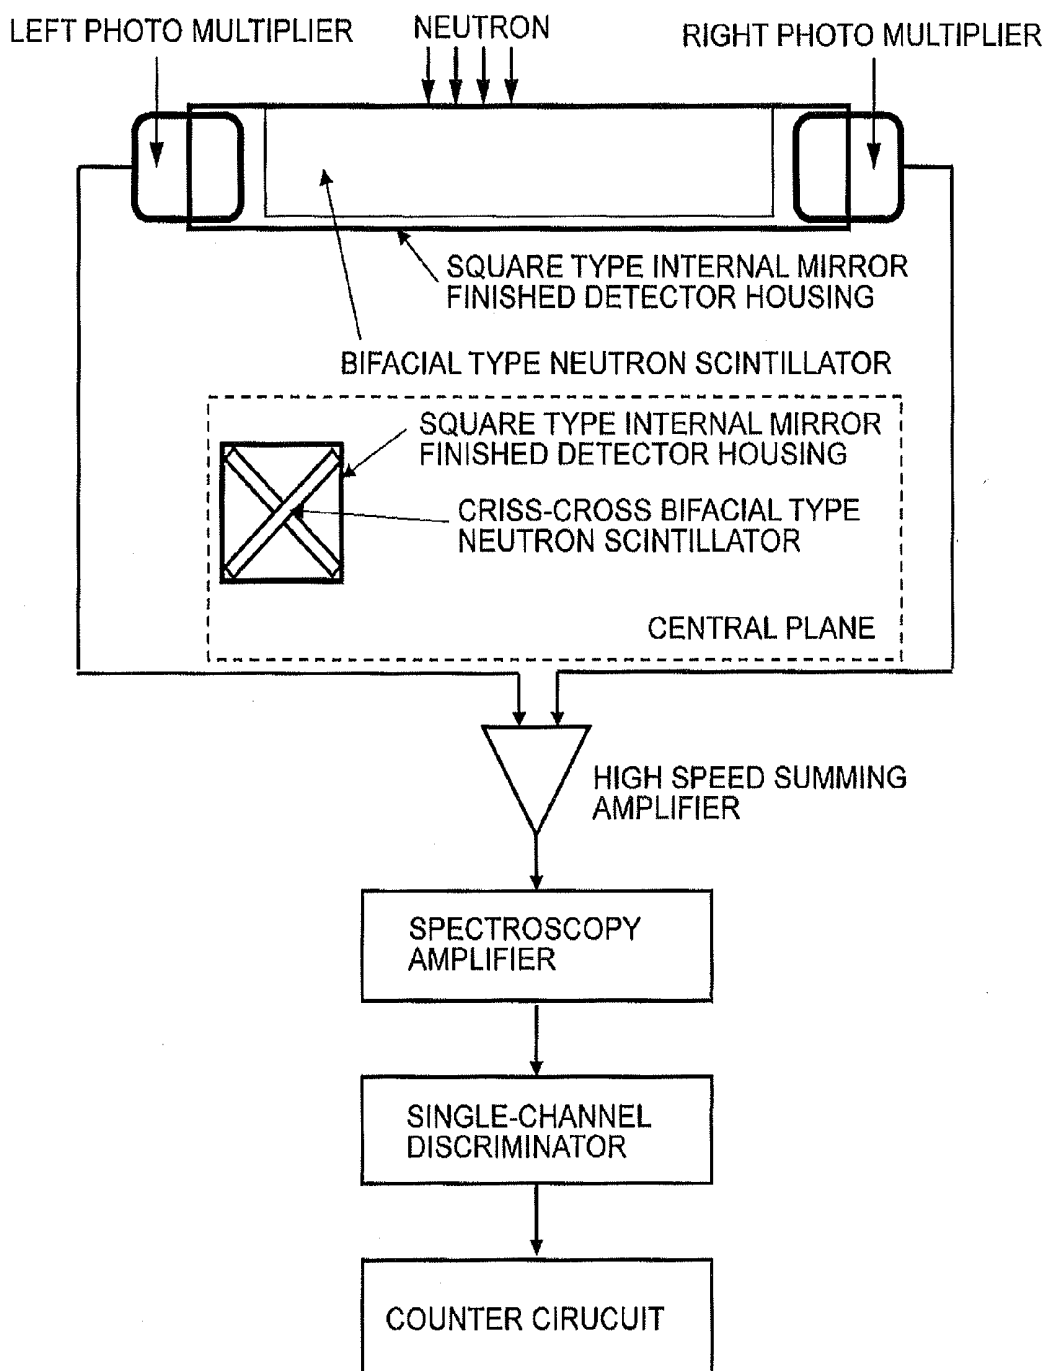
LEFT PHOTO MULTIPLIER

NEUTRON

RIGHT PHOTO MULTIPLIER

SQUARE TYPE INTERNAL MIRROR FINISHED DETECTOR HOUSING

BIFACIAL TYPE NEUTRON SCINTILLATOR

SQUARE TYPE INTERNAL MIRROR FINISHED DETECTOR HOUSING

CRISS-CROSS BIFACIAL TYPE NEUTRON SCINTILLATOR

CENTRAL PLANE

HIGH SPEED SUMMING AMPLIFIER

SPECTROSCOPY AMPLIFIER

SINGLE-CHANNEL DISCRIMINATOR

COUNTER CIRUCUIT